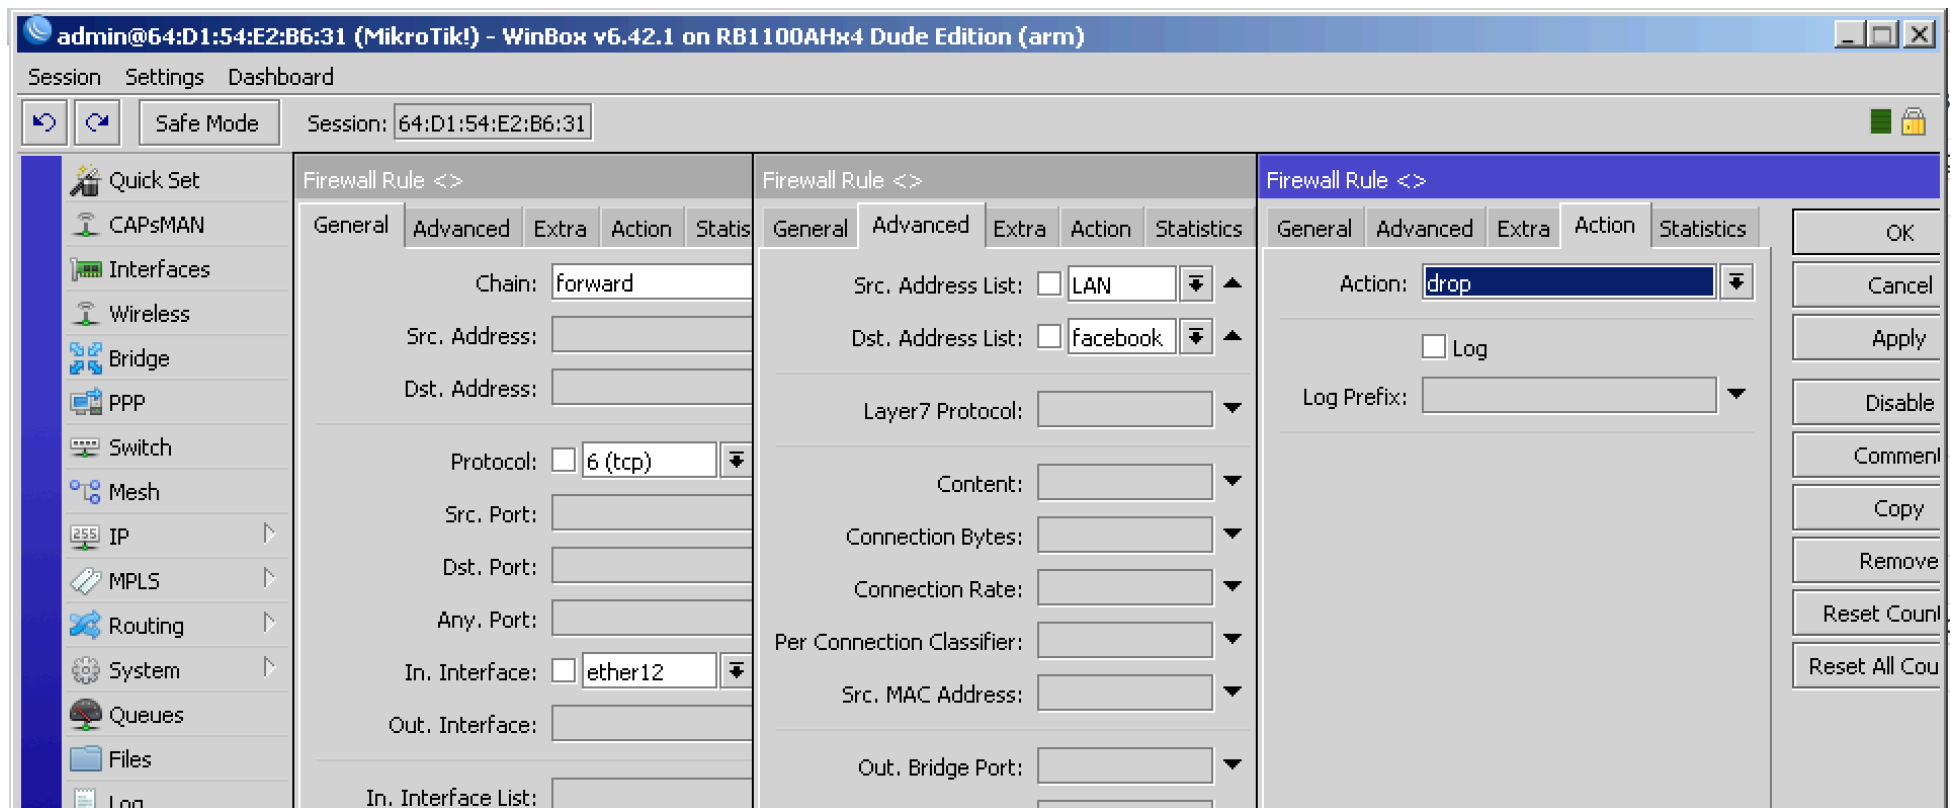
admin@64:D1:54:E2:B6:31 (MikroTik!) - WinBox v6.42.1 on RB1100AHx4 Dude Edition (arm)

Session Settings Dashboard

Safe Mode Session: 64:D1:54:E2:B6:31

Quick Set
CAPsMAN
Interfaces
Wireless
Bridge
PPP
Switch
Mesh
IP
MPLS
Routing
System
Queues
Files
Log

Firewall Rule <>

General Advanced Extra Action Statis

Chain: forward
Src. Address:
Dst. Address:
Protocol: 6 (tcp)
Src. Port:
Dst. Port:
Any. Port:
In. Interface: ether12
Out. Interface:
In. Interface List:

Firewall Rule <>

General Advanced Extra Action Statistics

Src. Address List: LAN
Dst. Address List: facebook
Layer7 Protocol:
Content:
Connection Bytes:
Connection Rate:
Per Connection Classifier:
Src. MAC Address:
Out. Bridge Port:

Firewall Rule <>

General Advanced Extra Action Statistics

Action: drop
Log
Log Prefix:

OK
Cancel
Apply
Disable
Comment
Copy
Remove
Reset Count
Reset All Cou